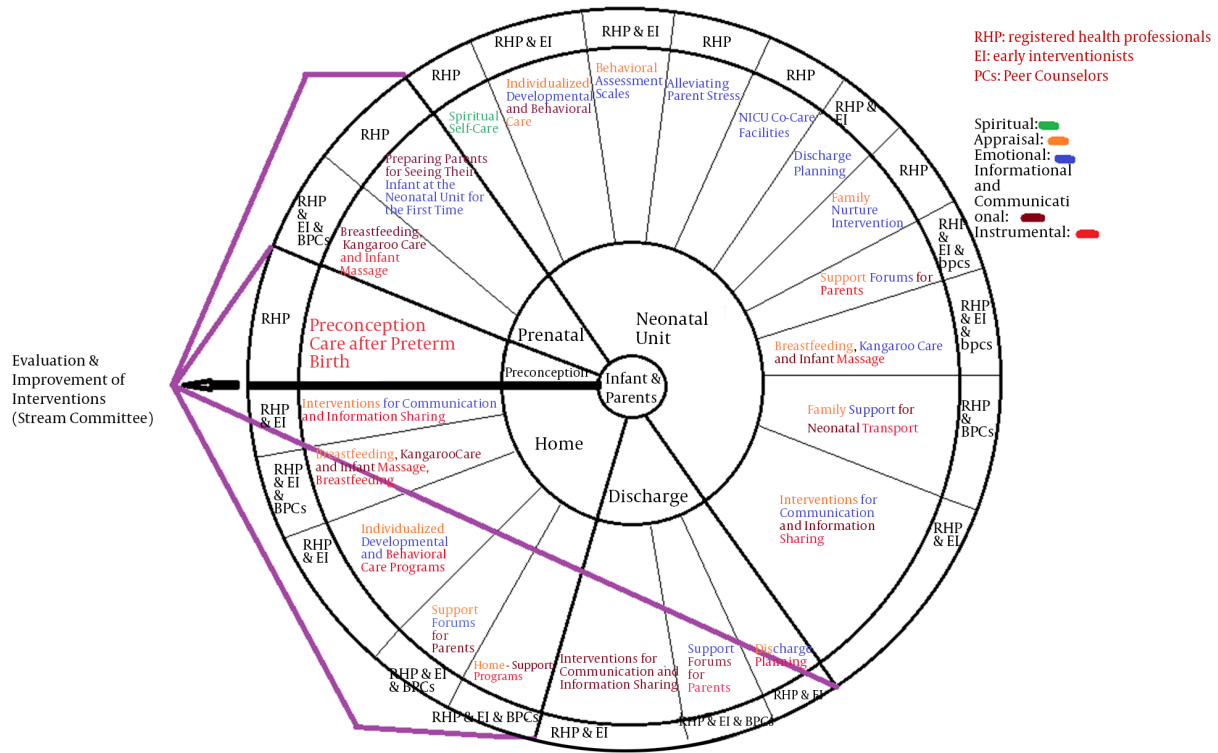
RHP: registered health professionals
EI: early interventionists
PCs: Peer Counselors

Spiritual:
Appraisal:
Emotional:
Informational and Communicational:
Instrumental:

Evaluation & Improvement of Interventions (Stream Committee)

RHP & EI
RHP & EI
RHP
RHP
RHP & EI
RHP
RHP & EI & bpcs
RHP & EI & bpcs
RHP & BPCs
RHP & EI
RHP & EI
RHP & EI & BPCs
RHP & EI
RHP & EI & BPCs
RHP & EI & BPCs
RHP & EI & BPCs
RHP & EI
RHP & EI & BPCs
RHP
RHP
RHP & EI & BPCs

Individualized Developmental and Behavioral Care
Behavioral Assessment Scales
Alleviating Parent Stress
NICU Co-Care Facilities
Discharge Planning
Family Nurture Intervention
Support Forums for Parents
Breastfeeding, Kangaroo Care and Infant Massage
Family Support for Neonatal Transport
Interventions for Communication and Information Sharing
Discharge Planning
Support Forums for Parents
Interventions for Communication and Information Sharing
Home- Support Programs
Support Forums for Parents
Individualized Developmental and Behavioral Care Programs
Breastfeeding, KangarooCare and Infant Massage, Breastfeeding
Interventions for Communication and Information Sharing
Preconception Care after Preterm Birth
Breastfeeding, Kangaroo Care and Infant Massage
Preparing Parents for Seeing Their Infant at the Neonatal Unit for the First Time
Spiritual Self-Care

Neonatal Unit
Prenatal
Preconception
Infant & Parents
Home
Discharge